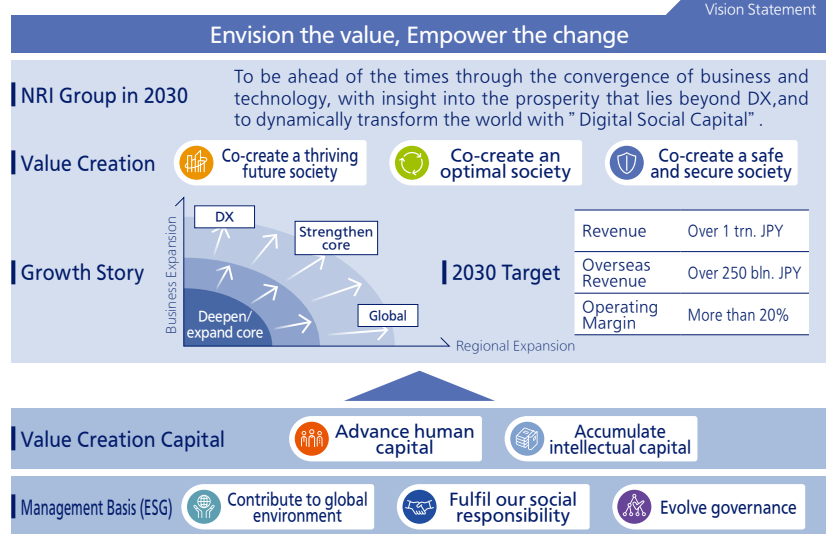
Vision Statement

Envision the value, Empower the change

NRI Group in 2030

To be ahead of the times through the convergence of business and technology, with insight into the prosperity that lies beyond DX,and to dynamically transform the world with " Digital Social Capital" .

Value Creation

Co-create a thriving future society

Co-create an optimal society

Co-create a safe and secure society

Growth Story

Business Expansion

DX

Strengthen core

Deepen/ expand core

Global

Regional Expansion

2030 Target

| Revenue | Over 1 trn. JPY |
|---|---|
| Overseas Revenue | Over 250 bln. JPY |
| Operating Margin | More than 20% |

Value Creation Capital

Advance human capital

Accumulate intellectual capital

Management Basis (ESG)

Contribute to global environment

Fulfil our social responsibility

Evolve governance